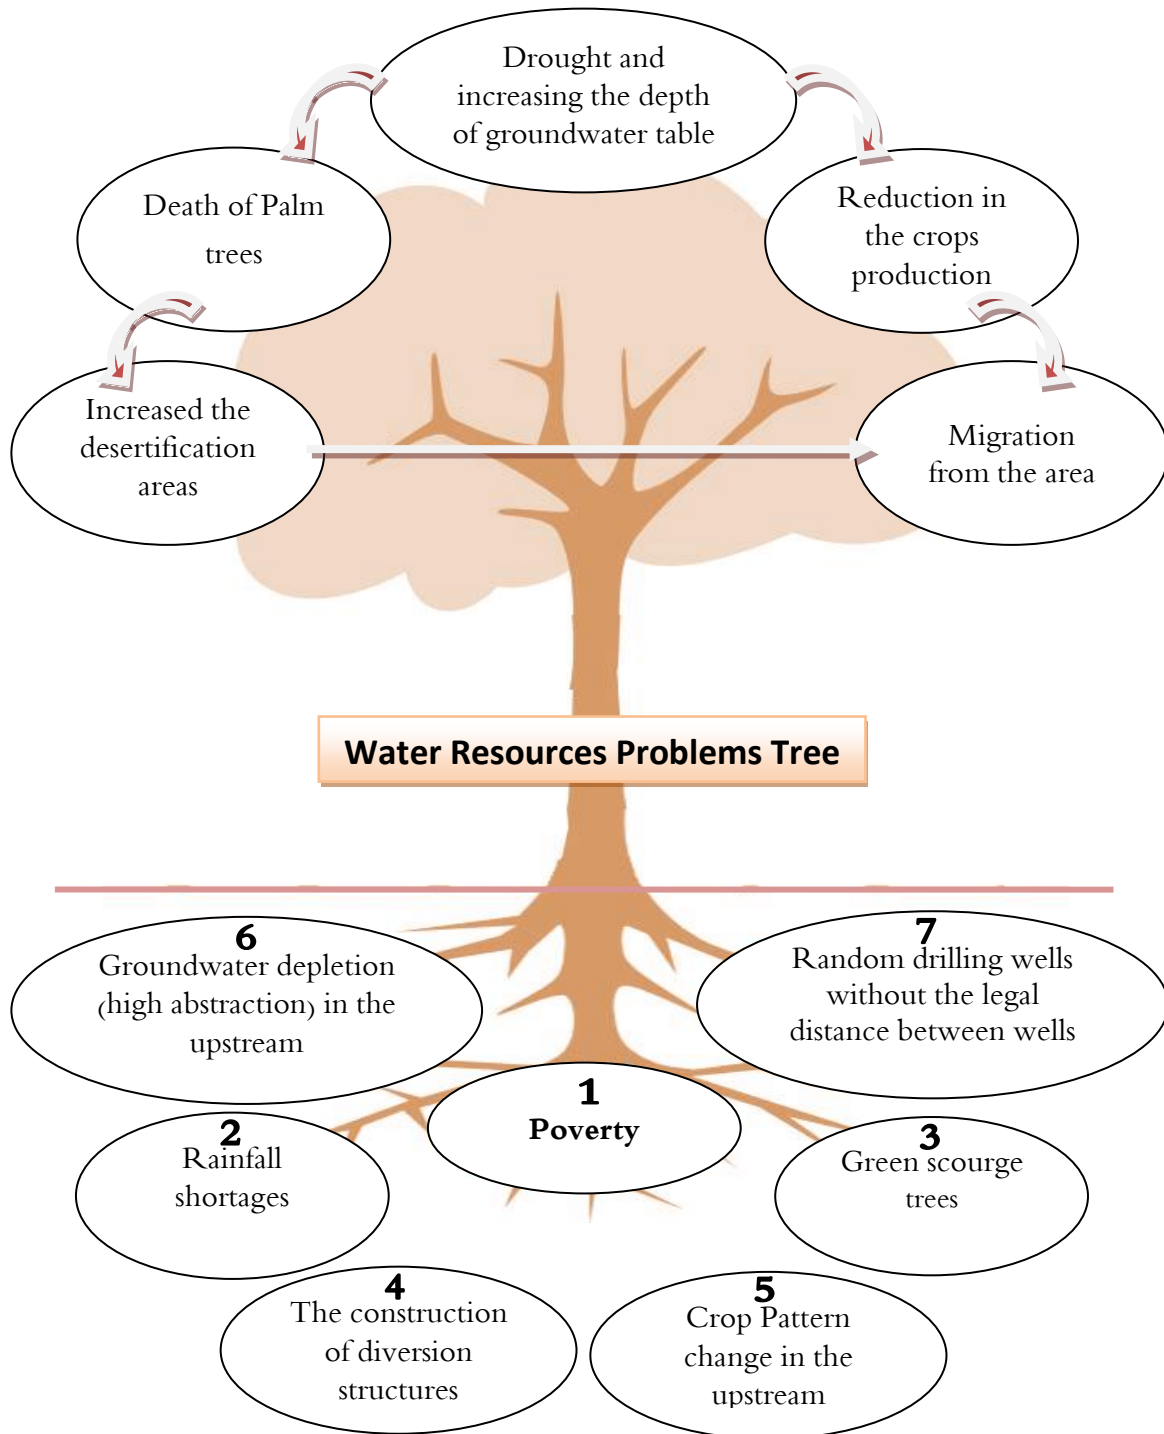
Drought and increasing the depth of groundwater table

Death of Palm trees

Reduction in the crops production

Increased the desertification areas

Migration from the area

Water Resources Problems Tree

6
Groundwater depletion (high abstraction) in the upstream

7
Random drilling wells without the legal distance between wells

1
Poverty

2
Rainfall shortages

3
Green scourge trees

4
The construction of diversion structures

5
Crop Pattern change in the upstream